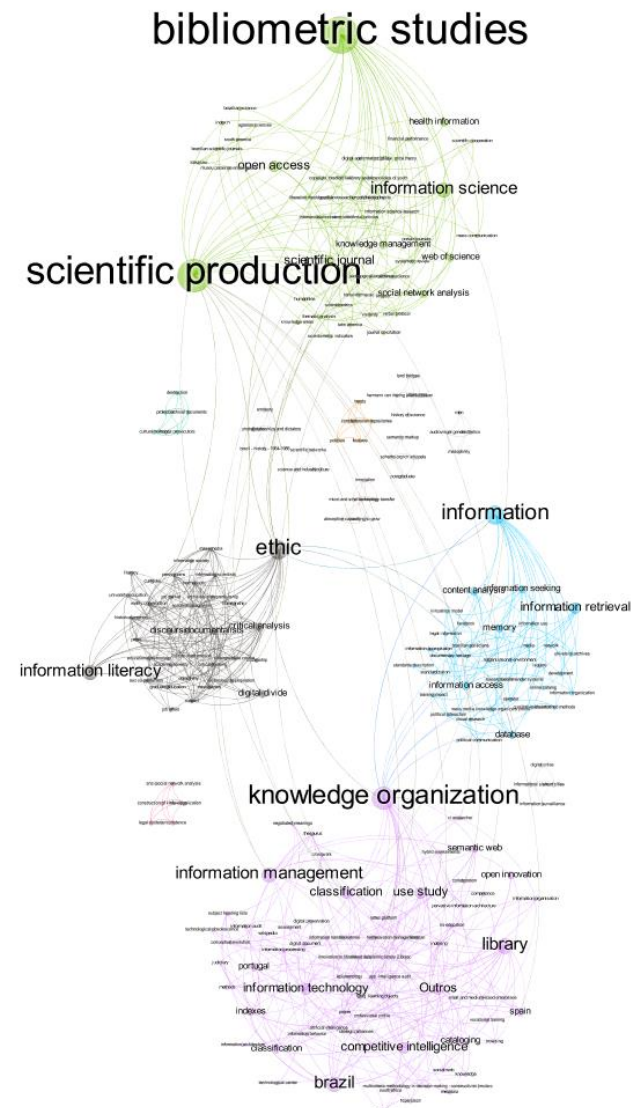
bibliometric studies

health information

open access

information science

knowledge management

web of science

scientific journal

scientific production

social network analysis

information

ethic

content analysis

information seeking

information retrieval

memory

discourse

documentalist

critical analysis

information literacy

information access

digital divide

database

knowledge organization

semantic web

information management

classification

use study

open innovation

library

portugal

information technology

Outros

indexes

spain

classification

competitive intelligence

cataloging

brazil